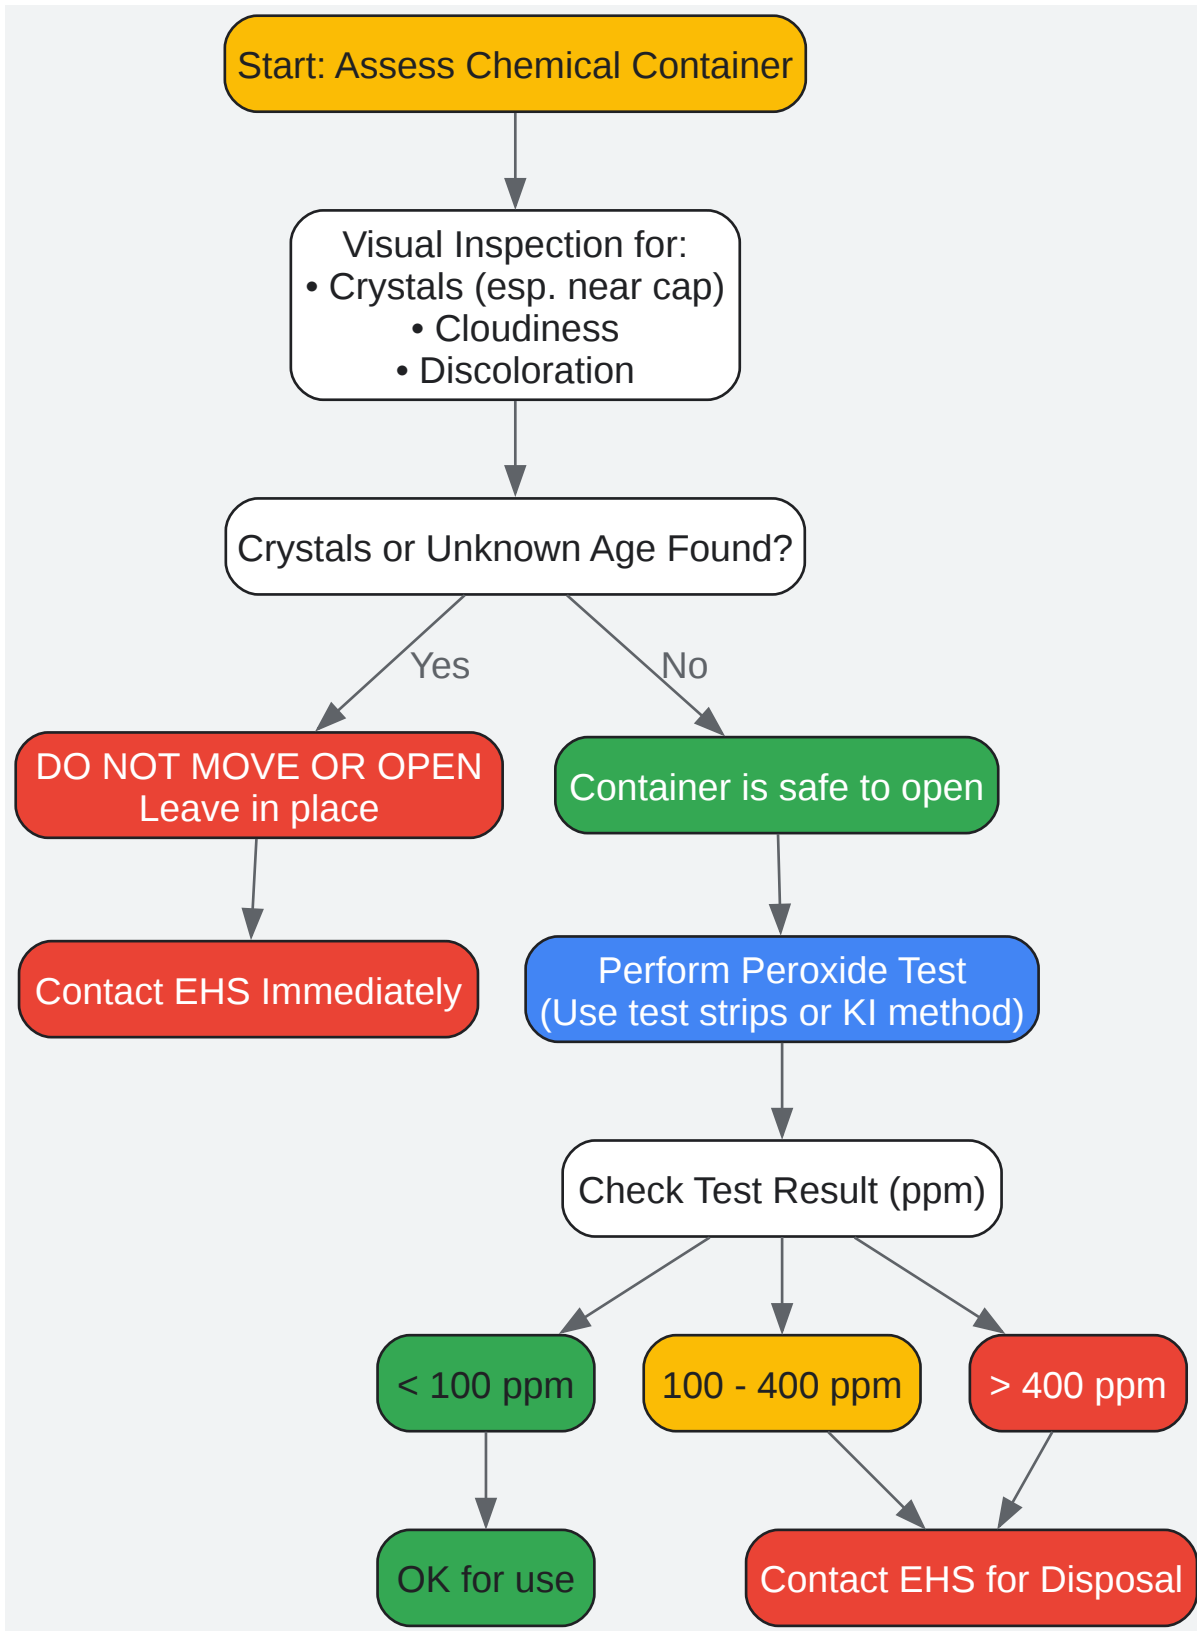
Start: Assess Chemical Container

Visual Inspection for:
• Crystals (esp. near cap)
• Cloudiness
• Discoloration

Crystals or Unknown Age Found?

Yes

No

DO NOT MOVE OR OPEN
Leave in place

Container is safe to open

Contact EHS Immediately

Perform Peroxide Test
(Use test strips or KI method)

Check Test Result (ppm)

< 100 ppm

100 - 400 ppm

> 400 ppm

OK for use

Contact EHS for Disposal